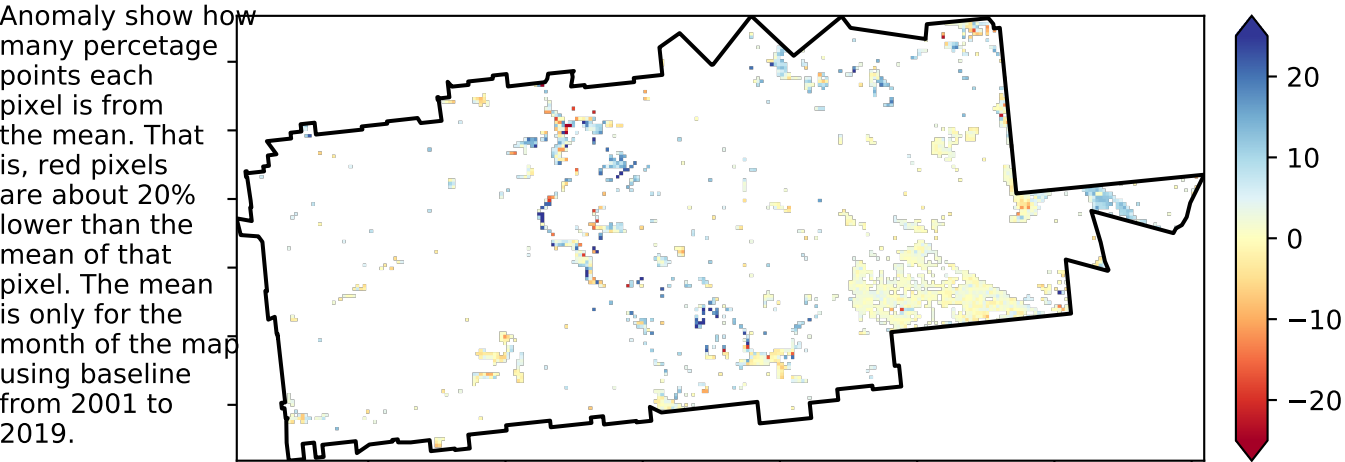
Anomaly show how many percetage points each pixel is from the mean. That is, red pixels are about 20% lower than the mean of that pixel. The mean is only for the month of the map using baseline from 2001 to 2019.

20
10
0
−10
−20